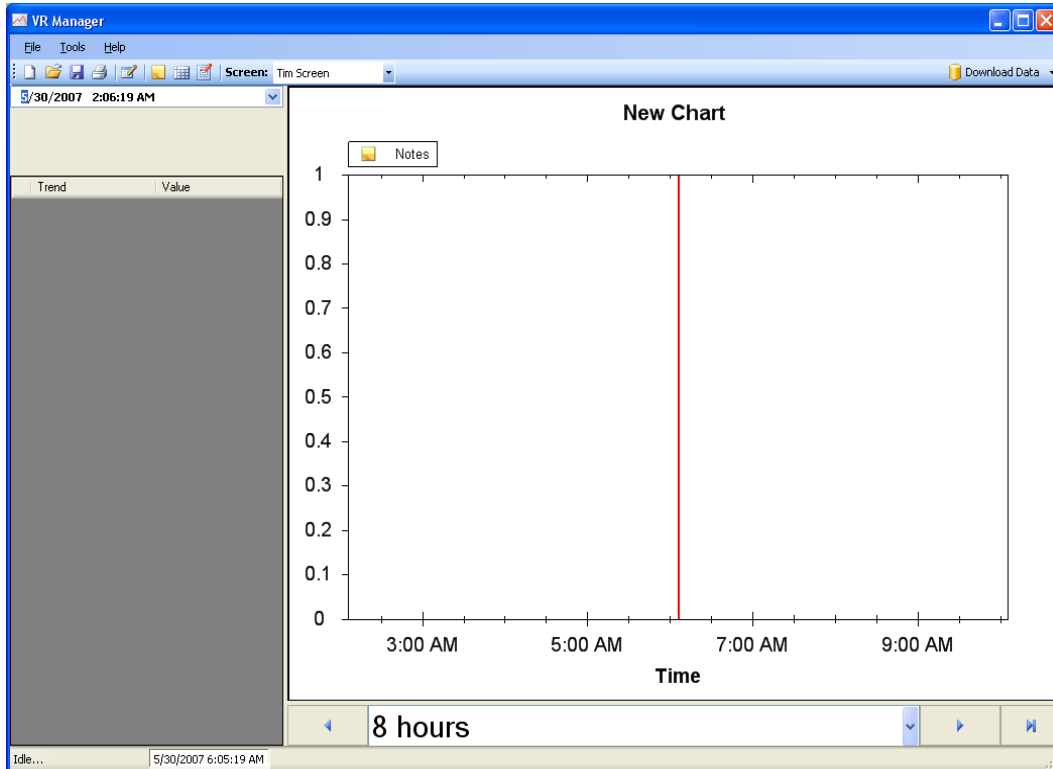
VR Manager
File Tools Help
Screen: Tim Screen
Download Data
5/30/2007 2:06:19 AM
Trend Value
New Chart
Notes
1
0.9
0.8
0.7
0.6
0.5
0.4
0.3
0.2
0.1
0
3:00 AM
5:00 AM
7:00 AM
9:00 AM
Time
8 hours
Idle...
5/30/2007 6:05:19 AM